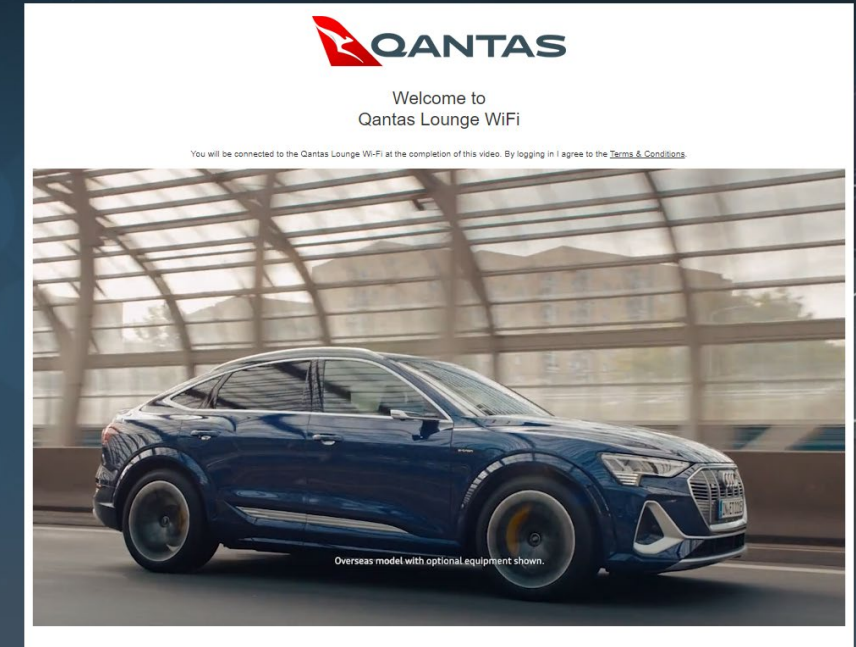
QANTAS

Welcome to
Qantas Lounge WiFi

You will be connected to the Qantas Lounge Wi-Fi at the completion of this video. By logging in I agree to the Terms & Conditions.

Overseas model with optional equipment shown.